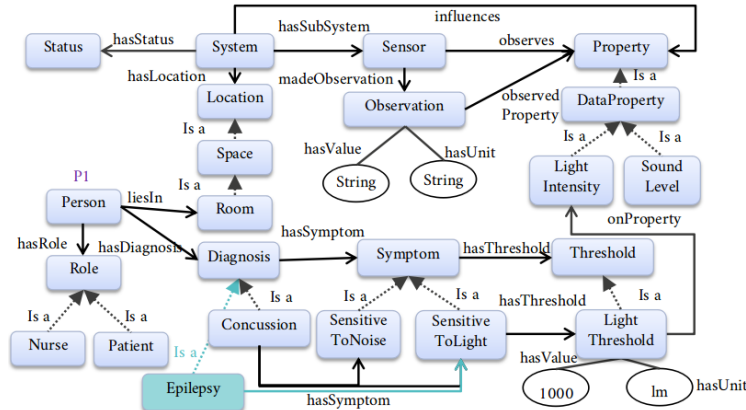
influences
hasSubSystem
Status
hasStatus
System
Sensor
observes
Property
hasLocation
madeObservation
Is a
Location
Observation
observed Property
DataProperty
Is a
Is a
Is a
Space
hasValue
hasUnit
Light Intensity
Sound Level
P1
Is a
String
String
Person
liesIn
Room
onProperty
hasRole
hasDiagnosis
hasSymptom
Role
Diagnosis
Symptom
hasThreshold
Threshold
Is a
Is a
Is a
hasThreshold
Is a
Is a
Is a
Concussion
Sensitive ToNoise
Sensitive ToLight
Light Threshold
Nurse
Patient
Is a
hasValue
hasUnit
Epilepsy
1000
lm
hasSymptom